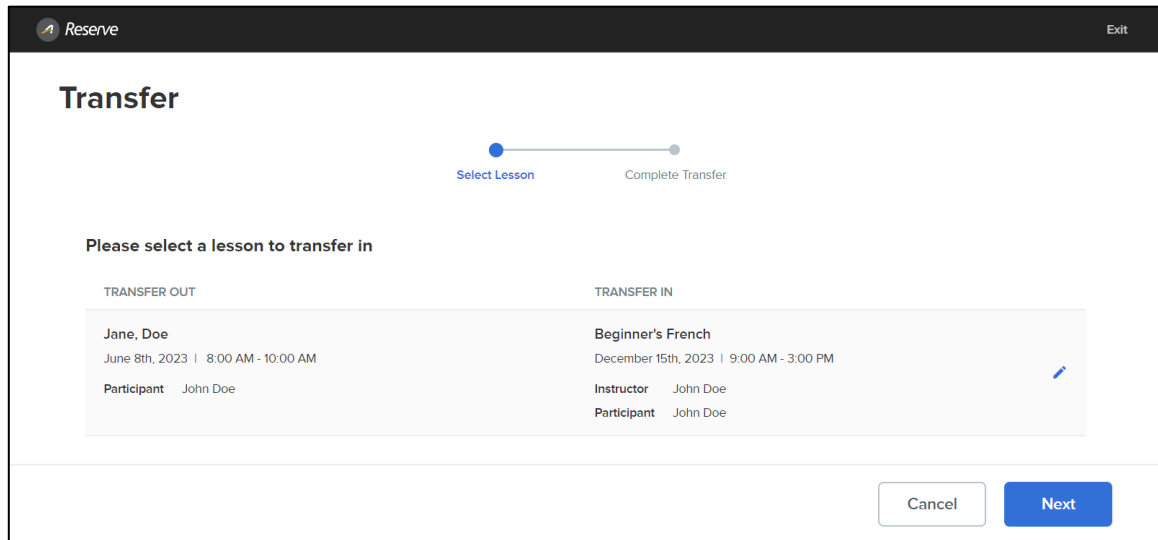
Reserve

Exit

Transfer

Select Lesson

Complete Transfer

Please select a lesson to transfer in

| TRANSFER OUT | TRANSFER IN |
|---|---|
| Jane, Doe<br>June 8th, 2023 \| 8:00 AM - 10:00 AM<br>Participant John Doe | Beginner's French<br>December 15th, 2023 \| 9:00 AM - 3:00 PM<br>Instructor John Doe<br>Participant John Doe |

Cancel

Next